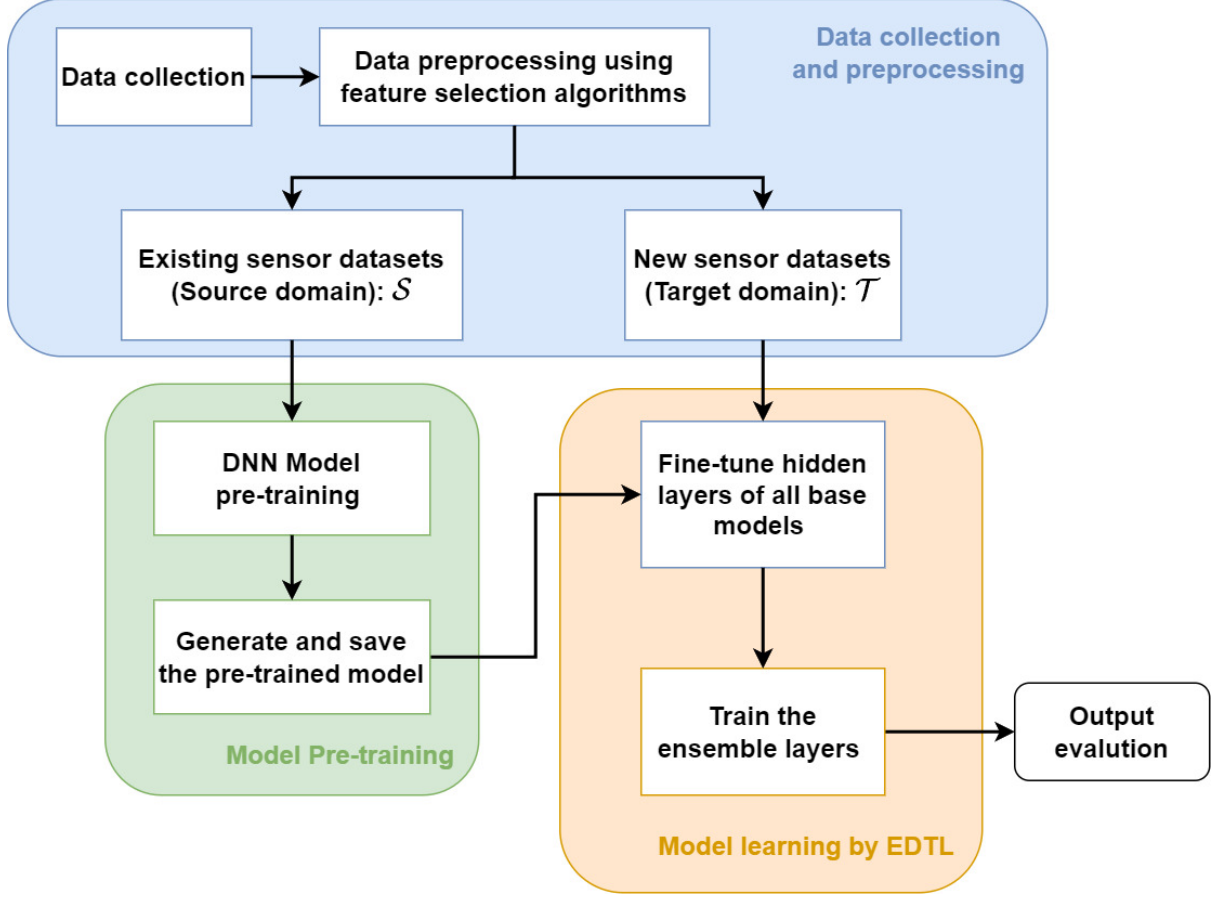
Data collection and preprocessing

Data collection

Data preprocessing using feature selection algorithms

Existing sensor datasets (Source domain): $\mathcal{S}$

New sensor datasets (Target domain): $\mathcal{T}$

DNN Model pre-training

Generate and save the pre-trained model

Model Pre-training

Fine-tune hidden layers of all base models

Train the ensemble layers

Model learning by EDTL

Output evalution